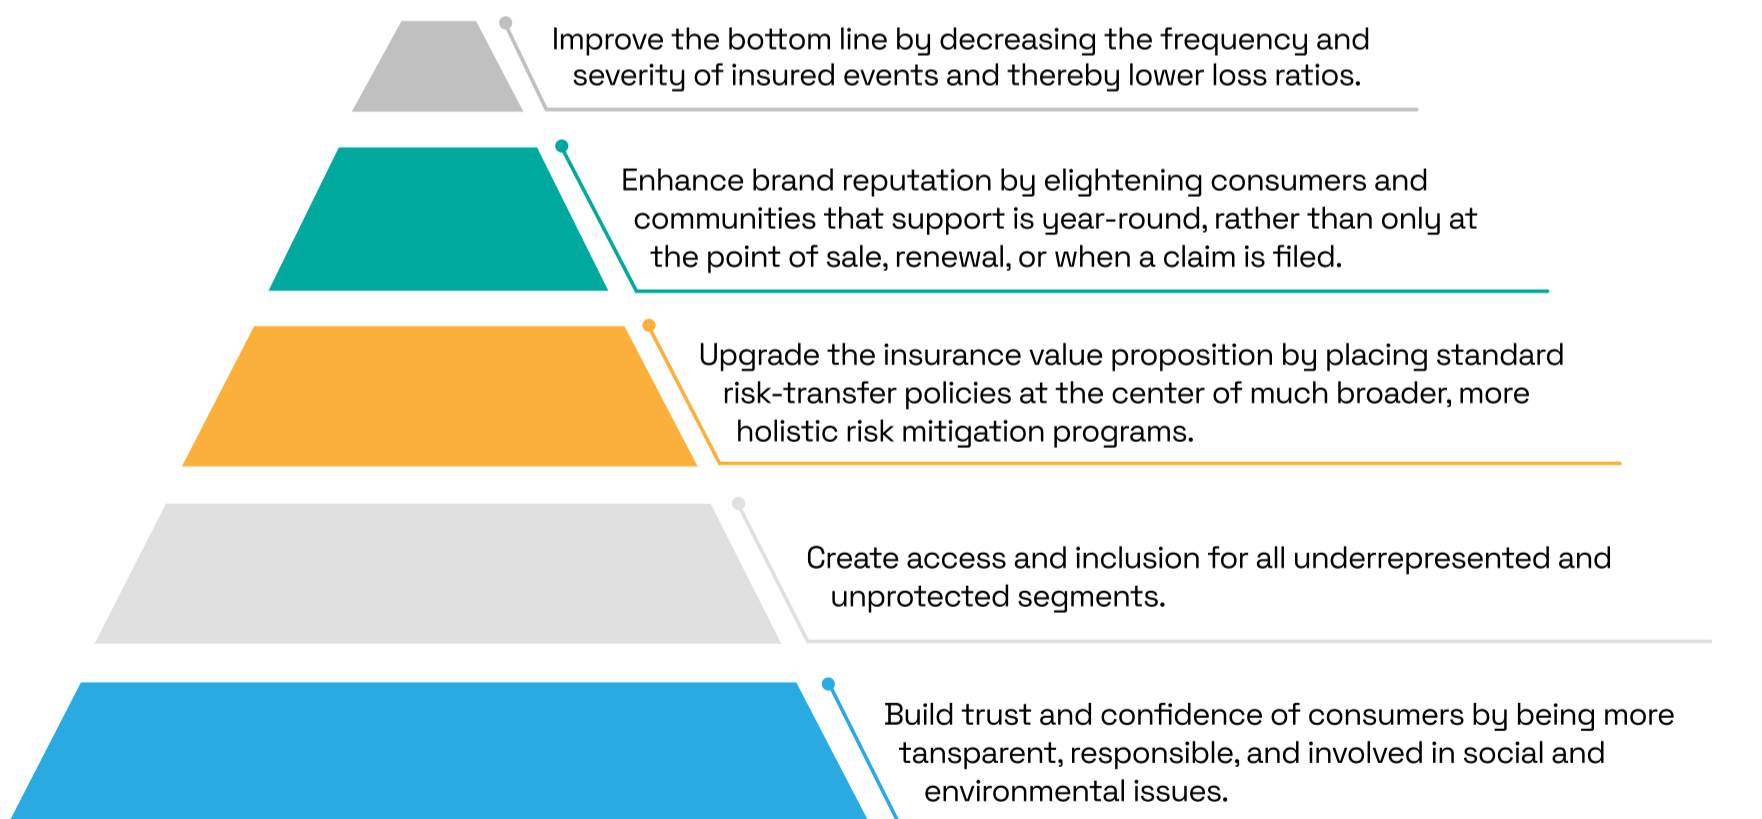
Improve the bottom line by decreasing the frequency and severity of insured events and thereby lower loss ratios.

Enhance brand reputation by elightening consumers and communities that support is year-round, rather than only at the point of sale, renewal, or when a claim is filed.

Upgrade the insurance value proposition by placing standard risk-transfer policies at the center of much broader, more holistic risk mitigation programs.

Create access and inclusion for all underrepresented and unprotected segments.

Build trust and confidence of consumers by being more tansparent, responsible, and involved in social and environmental issues.